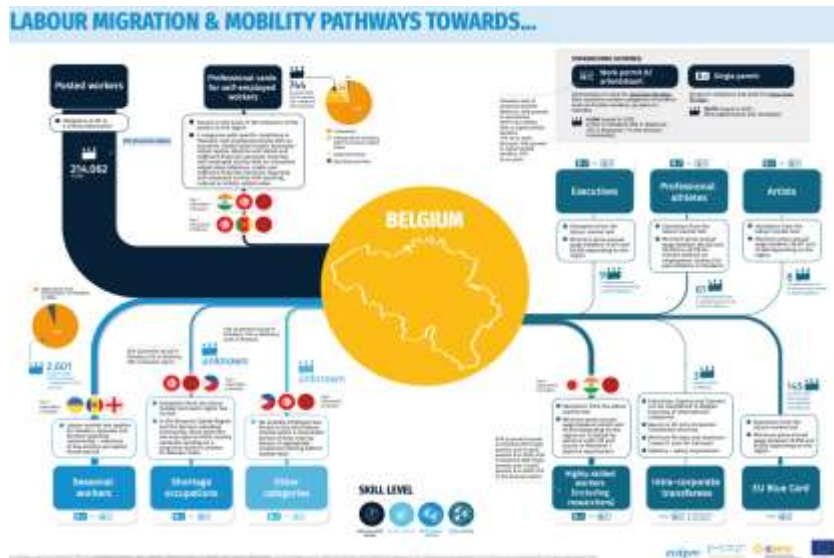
LABOUR MIGRATION & MOBILITY PATHWAYS TOWARDS...

Posted workers

214,082

Professional cards for self-employed workers

745

Work permit B/ unlimited

Single permit

Executives

Professional athletes

Artists

BELGIUM

2,601

Unknown

Unknown

Seasonal workers

Shortage occupations

Other categories

SKILL LEVEL

Highly-skilled workers (including researchers)

Intra-corporate transferees

EU Blue Card

145

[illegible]